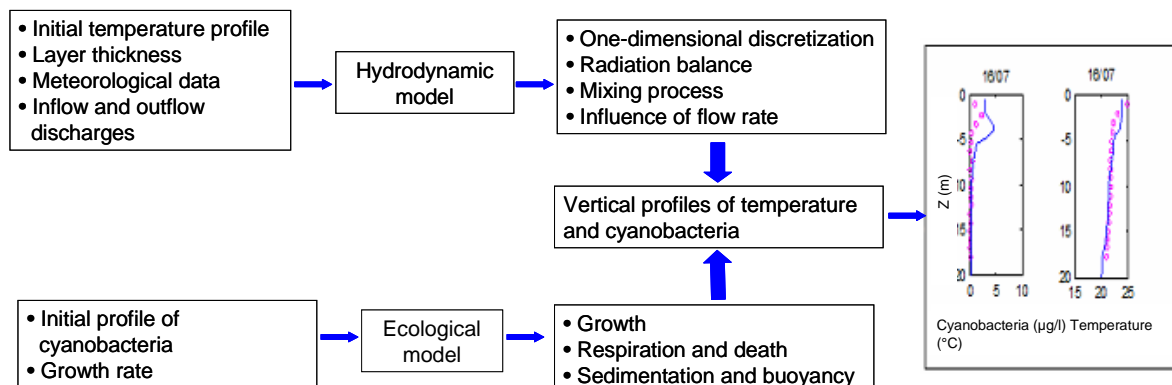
• Initial temperature profile
• Layer thickness
• Meteorological data
• Inflow and outflow discharges

Hydrodynamic model

• One-dimensional discretization
• Radiation balance
• Mixing process
• Influence of flow rate

Vertical profiles of temperature and cyanobacteria

• Initial profile of cyanobacteria
• Growth rate

Ecological model

• Growth
• Respiration and death
• Sedimentation and buoyancy

16/07

16/07

0
-5
10
15
20

Z (m)

0 5 10

0
-5
10
15
20

15 20 25

Cyanobacteria (µg/l) Temperature (°C)